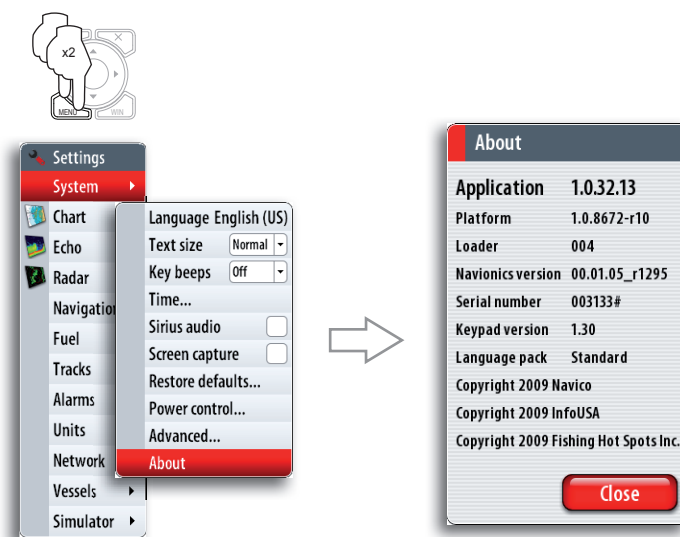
x2

MENU

WIN

Settings
System
Chart
Echo
Radar
Navigation
Fuel
Tracks
Alarms
Units
Network
Vessels
Simulator

Language English (US)
Text size Normal
Key beeps Off
Time...
Sirius audio
Screen capture
Restore defaults...
Power control...
Advanced...
About

About
Application 1.0.32.13
Platform 1.0.8672-r10
Loader 004
Navionics version 00.01.05_r1295
Serial number 003133#
Keypad version 1.30
Language pack Standard
Copyright 2009 Navico
Copyright 2009 InfoUSA
Copyright 2009 Fishing Hot Spots Inc.
Close